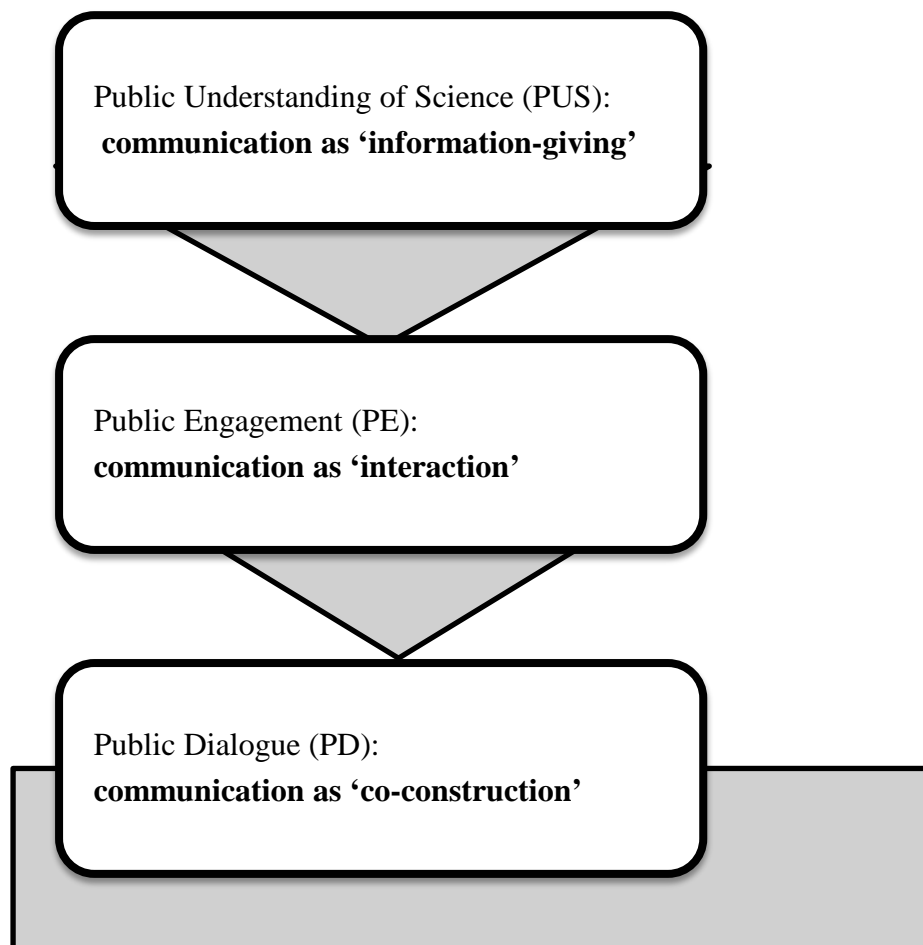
Public Understanding of Science (PUS):
**communication as 'information-giving'**

Public Engagement (PE):
**communication as 'interaction'**

Public Dialogue (PD):
**communication as 'co-construction'**